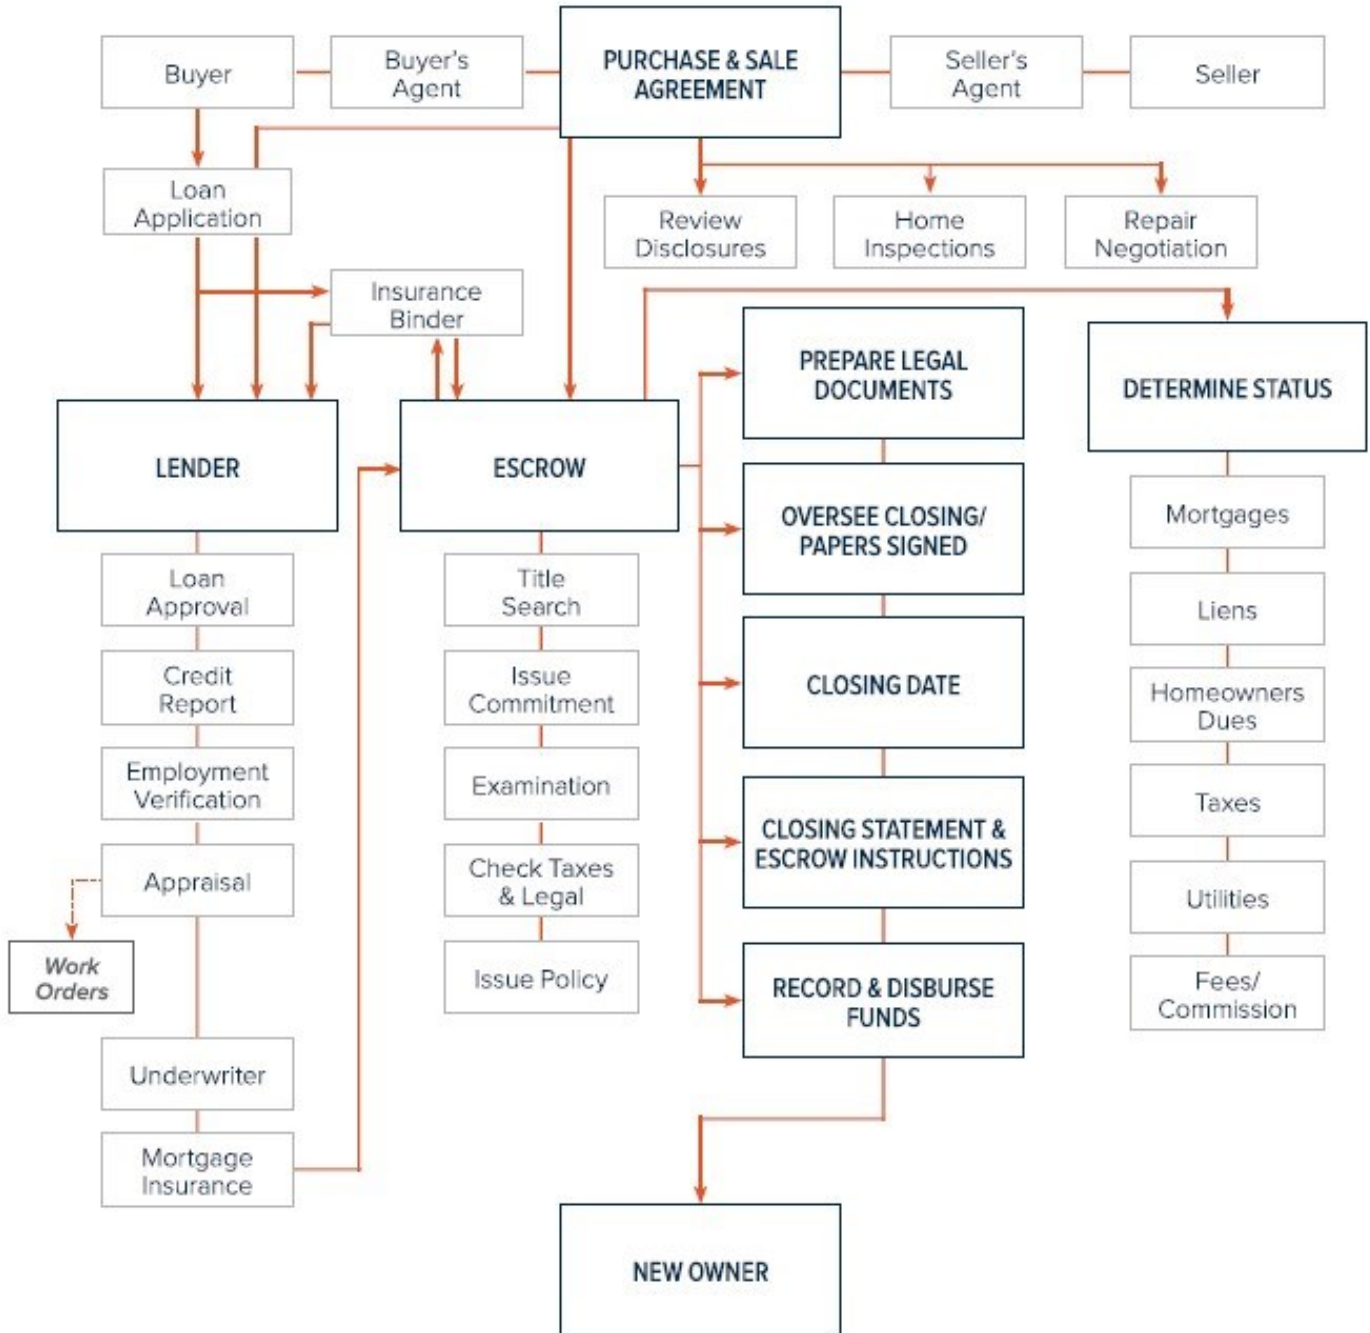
Buyer

Buyer's Agent

PURCHASE & SALE AGREEMENT

Seller's Agent

Seller

Loan Application

Review Disclosures

Home Inspections

Repair Negotiation

Insurance Binder

LENDER

ESCROW

PREPARE LEGAL DOCUMENTS

DETERMINE STATUS

Loan Approval

Credit Report

Employment Verification

Appraisal

Work Orders

Underwriter

Mortgage Insurance

Title Search

Issue Commitment

Examination

Check Taxes & Legal

Issue Policy

OVERSEE CLOSING/ PAPERS SIGNED

CLOSING DATE

CLOSING STATEMENT & ESCROW INSTRUCTIONS

RECORD & DISBURSE FUNDS

Mortgages

Liens

Homeowners Dues

Taxes

Utilities

Fees/ Commission

NEW OWNER